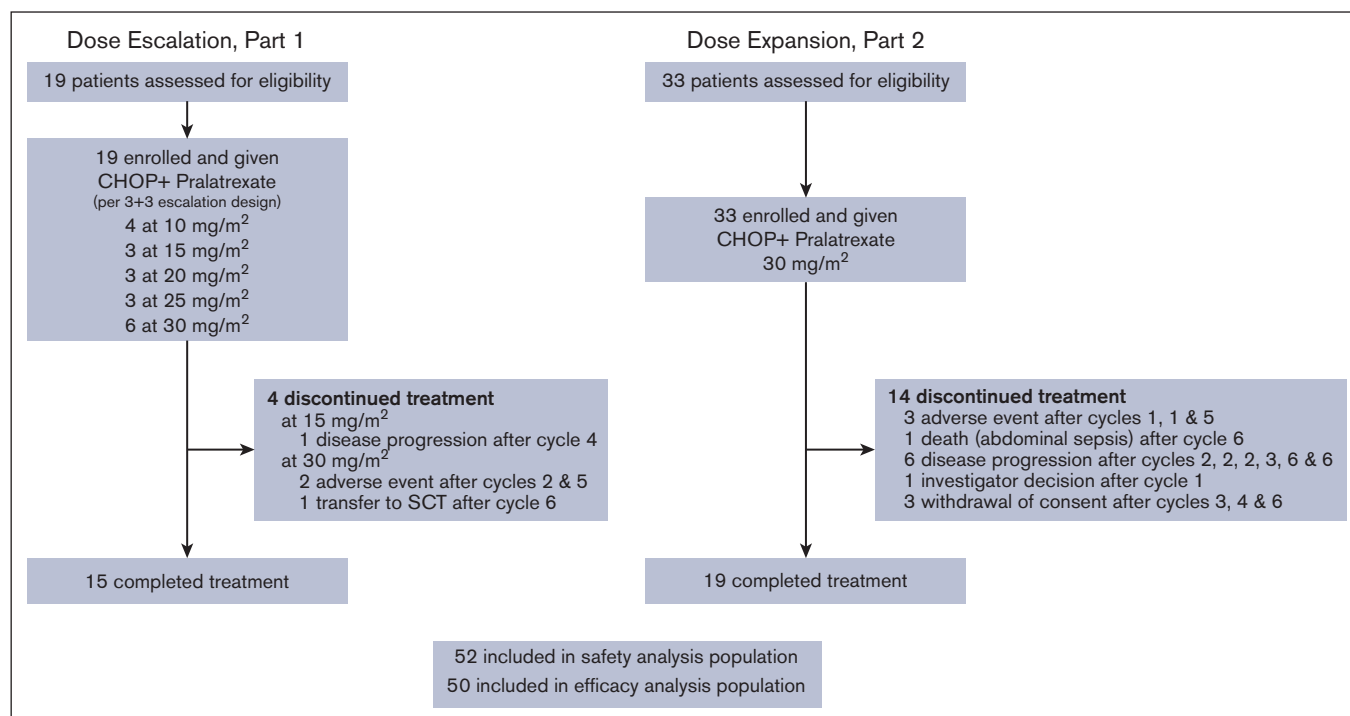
Dose Escalation, Part 1

19 patients assessed for eligibility

19 enrolled and given CHOP+ Pralatrexate
(per 3+3 escalation design)
4 at 10 mg/m$^2$
3 at 15 mg/m$^2$
3 at 20 mg/m$^2$
3 at 25 mg/m$^2$
6 at 30 mg/m$^2$

4 discontinued treatment
at 15 mg/m$^2$
1 disease progression after cycle 4
at 30 mg/m$^2$
2 adverse event after cycles 2 & 5
1 transfer to SCT after cycle 6

15 completed treatment

Dose Expansion, Part 2

33 patients assessed for eligibility

33 enrolled and given CHOP+ Pralatrexate
30 mg/m$^2$

14 discontinued treatment
3 adverse event after cycles 1, 1 & 5
1 death (abdominal sepsis) after cycle 6
6 disease progression after cycles 2, 2, 2, 3, 6 & 6
1 investigator decision after cycle 1
3 withdrawal of consent after cycles 3, 4 & 6

19 completed treatment

52 included in safety analysis population
50 included in efficacy analysis population